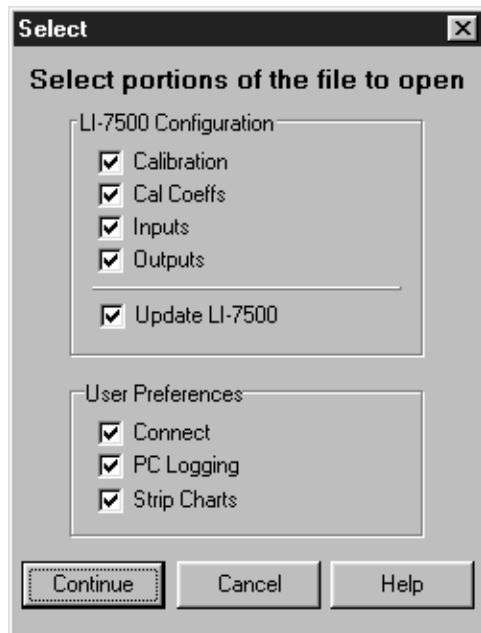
Select

Select portions of the file to open

LI-7500 Configuration

Calibration

Cal Coeffs

Inputs

Outputs

Update LI-7500

User Preferences

Connect

PC Logging

Strip Charts

Continue

Cancel

Help